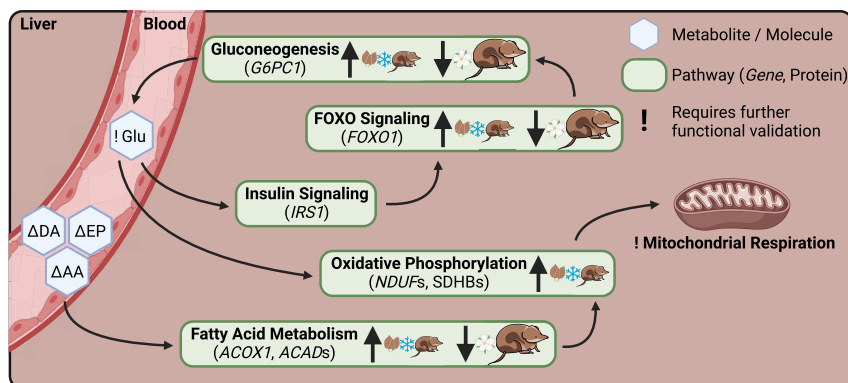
Liver

Blood

Gluconeogenesis
(*G6PC1*)

! Glu

FOXO Signaling
(*FOXO1*)

Insulin Signaling
(*IRS1*)

ΔDA

ΔEP

ΔAA

Oxidative Phosphorylation
(*NDUF*s, SDHBs)

Fatty Acid Metabolism
(*ACOX1*, *ACAD*s)

! Mitochondrial Respiration

Metabolite / Molecule

Pathway (*Gene*, Protein)

!

Requires further functional validation